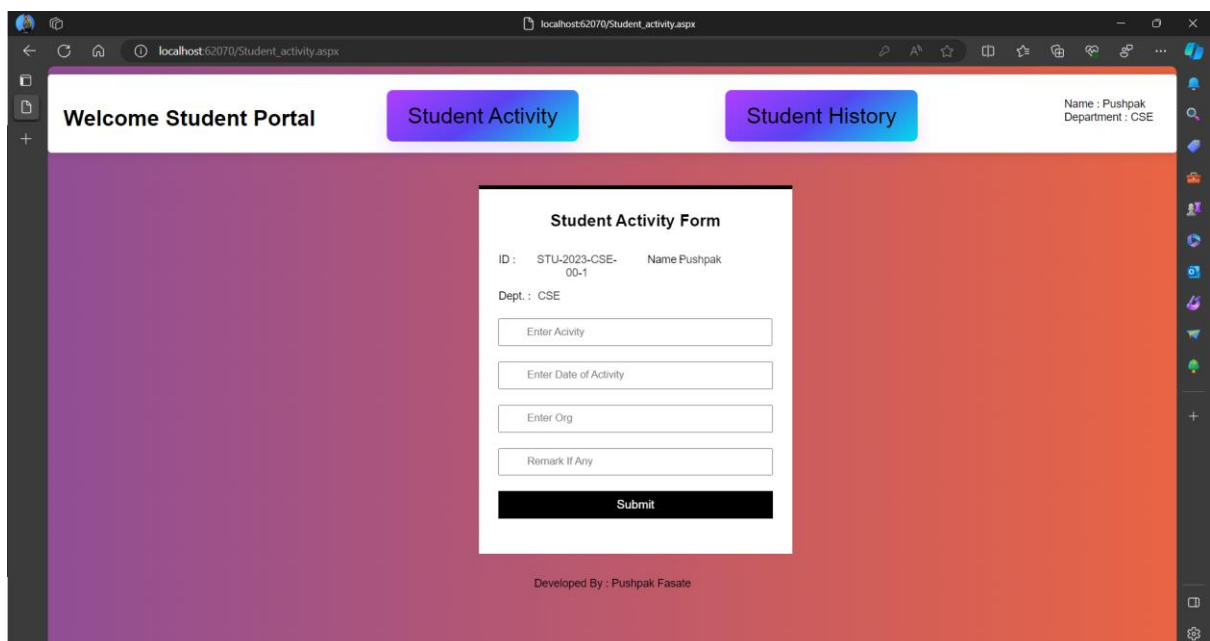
localhost:62070/Student_activity.aspx

localhost:62070/Student_activity.aspx

Welcome Student Portal

Student Activity

Student History

Name : Pushpak
Department : CSE

Student Activity Form

ID : STU-2023-CSE-00-1

Name Pushpak

Dept. : CSE

Enter Acivity

Enter Date of Activity

Enter Org

Remark If Any

Submit

Developed By : Pushpak Fasate